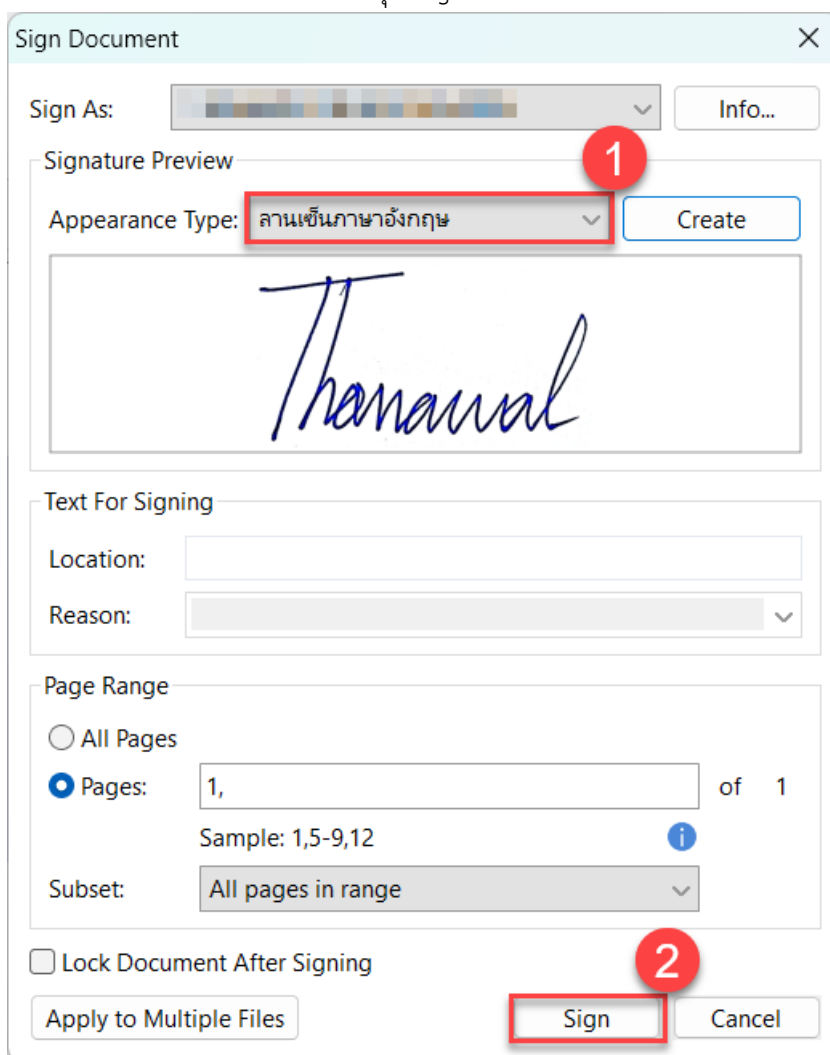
Sign Document

Sign As: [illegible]
Info...

Signature Preview
1
Appearance Type: ลานเซ็นภาษาอังกฤษ
Create

Thanawal

Text For Signing
Location:
Reason:

Page Range
All Pages
Pages: 1,
of 1
Sample: 1,5-9,12
Subset: All pages in range

Lock Document After Signing
2
Apply to Multiple Files
Sign
Cancel